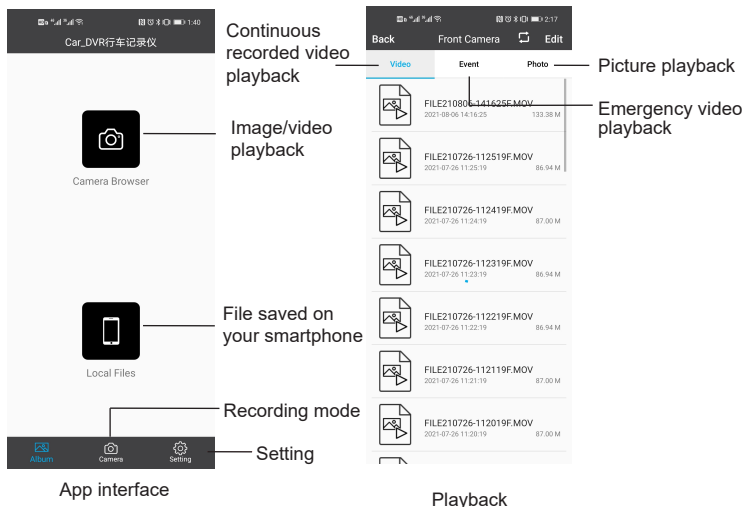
1:40

Car_DVR行车记录仪

Camera Browser

Local Files

Album Camera Setting

Image/video playback

File saved on your smartphone

Recording mode

Setting

App interface

Continuous recorded video playback

2:17

Back Front Camera Edit

Video Event Photo

Picture playback

Emergency video playback

FILE210806-141625F.MOV
2021-08-06 14:16:25 133.38 M

FILE210726-112519F.MOV
2021-07-26 11:25:19 86.94 M

FILE210726-112419F.MOV
2021-07-26 11:24:19 87.00 M

FILE210726-112319F.MOV
2021-07-26 11:23:19 86.94 M

FILE210726-112219F.MOV
2021-07-26 11:22:19 86.94 M

FILE210726-112119F.MOV
2021-07-26 11:21:19 87.00 M

FILE210726-112019F.MOV
2021-07-26 11:20:19 87.00 M

Playback